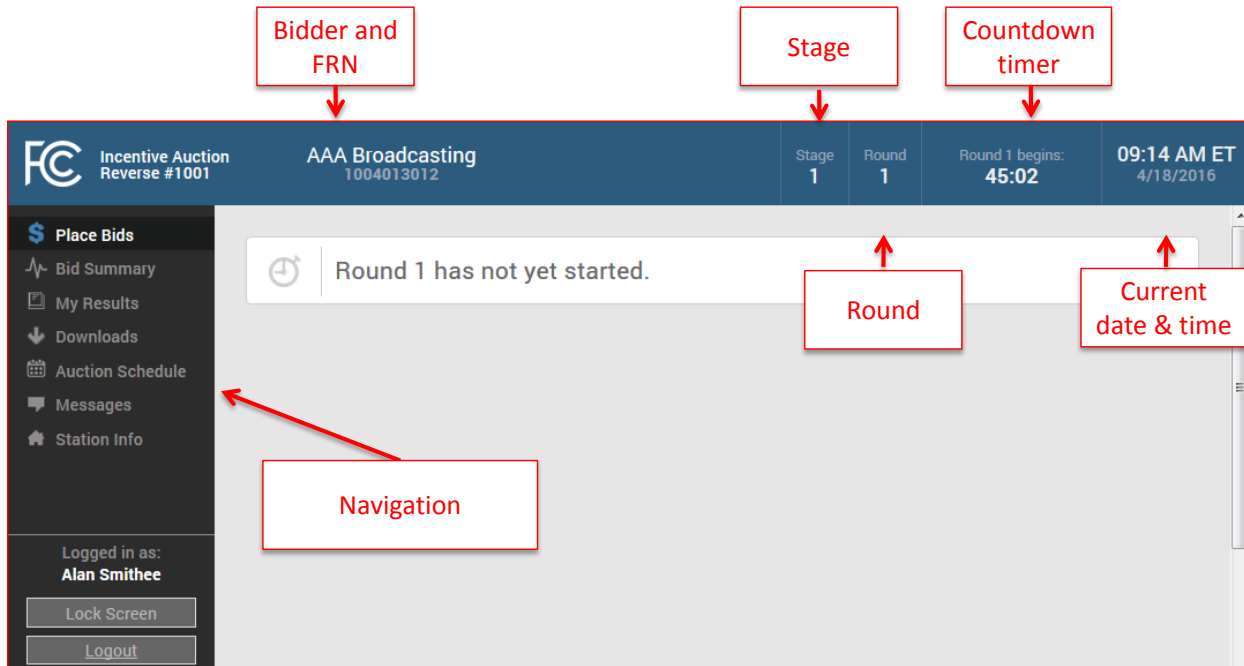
Bidder and FRN

Stage

Countdown timer

FCC Incentive Auction Reverse #1001

AAA Broadcasting
1004013012

Stage
1

Round
1

Round 1 begins:
45:02

09:14 AM ET
4/18/2016

Place Bids
Bid Summary
My Results
Downloads
Auction Schedule
Messages
Station Info

Round 1 has not yet started.

Round

Current date & time

Navigation

Logged in as:
Alan Smithee

Lock Screen

Logout